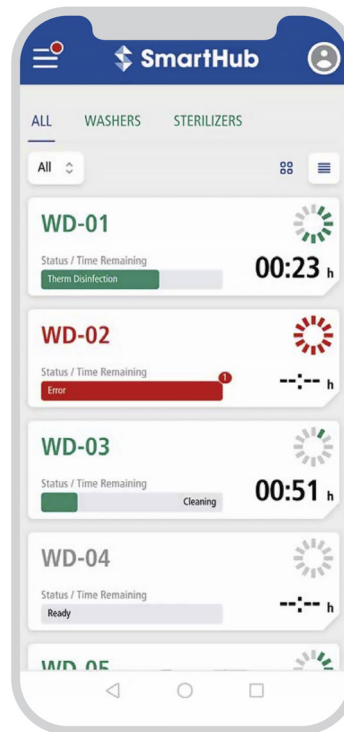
SmartHub

ALL WASHERS STERILIZERS

All

WD-01
Status / Time Remaining
Therm Disinfection
00:23 h

WD-02
Status / Time Remaining
Error
1
--:-- h

WD-03
Status / Time Remaining
Cleaning
00:51 h

WD-04
Status / Time Remaining
Ready
--:-- h

WD-05